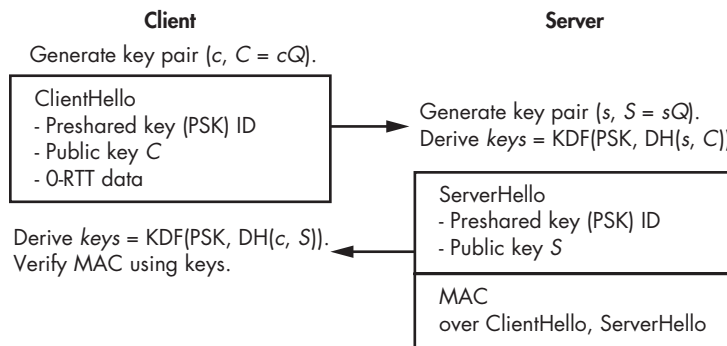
Client

Server

Generate key pair ($c$, $C = cQ$).

ClientHello
- Preshared key (PSK) ID
- Public key $C$
- 0-RTT data

Generate key pair ($s$, $S = sQ$).
Derive $keys$ = KDF(PSK, DH($s$, $C$)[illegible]

ServerHello
- Preshared key (PSK) ID
- Public key $S$

Derive $keys$ = KDF(PSK, DH($c$, $S$)).
Verify MAC using keys.

MAC
over ClientHello, ServerHello